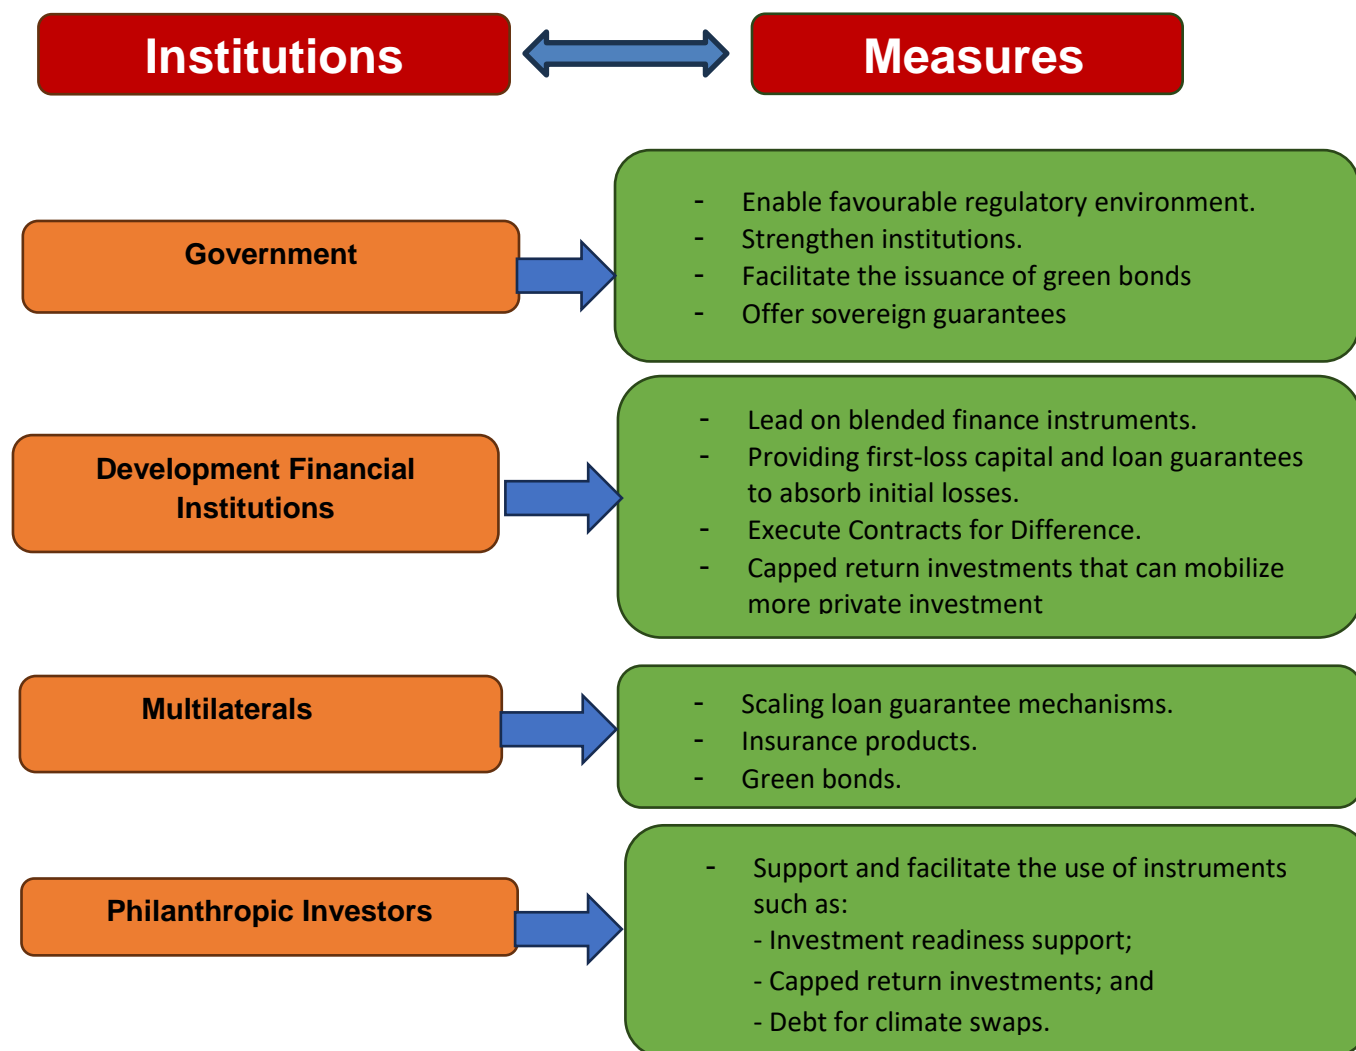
Institutions

Measures

Government

- Enable favourable regulatory environment.
- Strengthen institutions.
- Facilitate the issuance of green bonds
- Offer sovereign guarantees

Development Financial Institutions

- Lead on blended finance instruments.
- Providing first-loss capital and loan guarantees to absorb initial losses.
- Execute Contracts for Difference.
- Capped return investments that can mobilize more private investment

Multilaterals

- Scaling loan guarantee mechanisms.
- Insurance products.
- Green bonds.

Philanthropic Investors

- Support and facilitate the use of instruments such as:
- Investment readiness support;
- Capped return investments; and
- Debt for climate swaps.